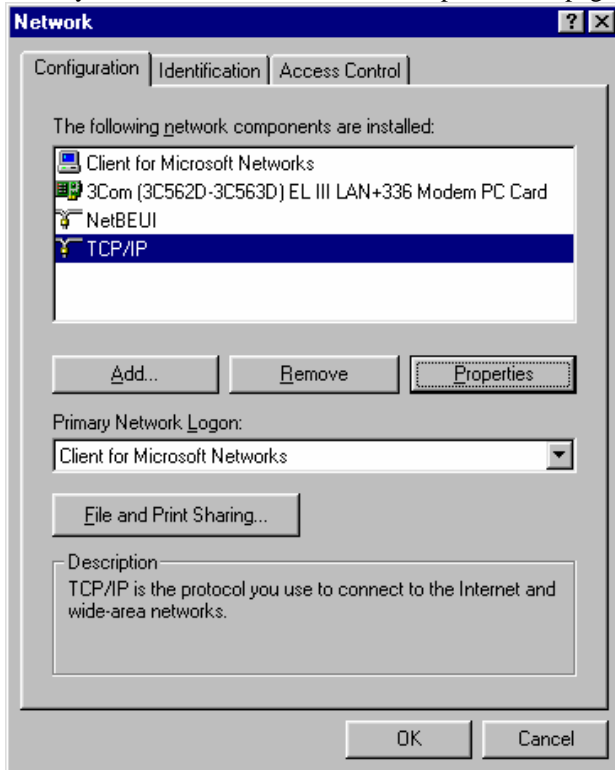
Network

?

X

Configuration | Identification | Access Control

The following network components are installed:

Client for Microsoft Networks
3Com (3C562D-3C563D) EL III LAN+336 Modem PC Card
NetBEUI
TCP/IP

Add... | Remove | Properties

Primary Network Logon:

Client for Microsoft Networks

File and Print Sharing...

Description

TCP/IP is the protocol you use to connect to the Internet and wide-area networks.

OK | Cancel